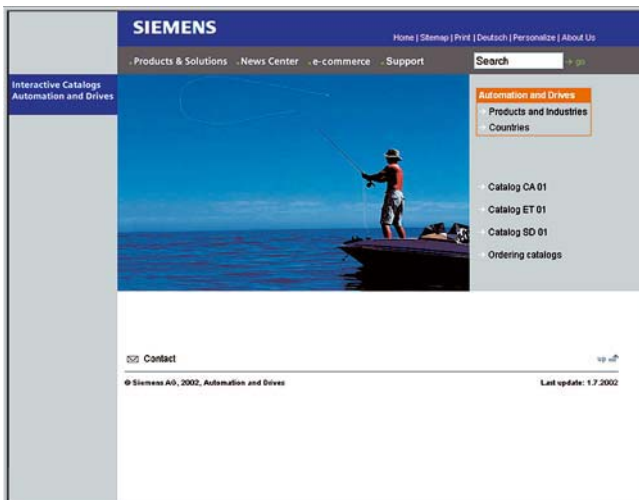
SIEMENS

Home | Sitemap | Print | Deutsch | Personalize | About Us

Products & Solutions News Center e-commerce Support

Search go

Interactive Catalogs Automation and Drives

Automation and Drives

Products and Industries

Countries

Catalog CA 01

Catalog ET 01

Catalog SD 01

Ordering catalogs

Contact

up

© Siemens AG, 2002, Automation and Drives

Last update: 1.7.2002